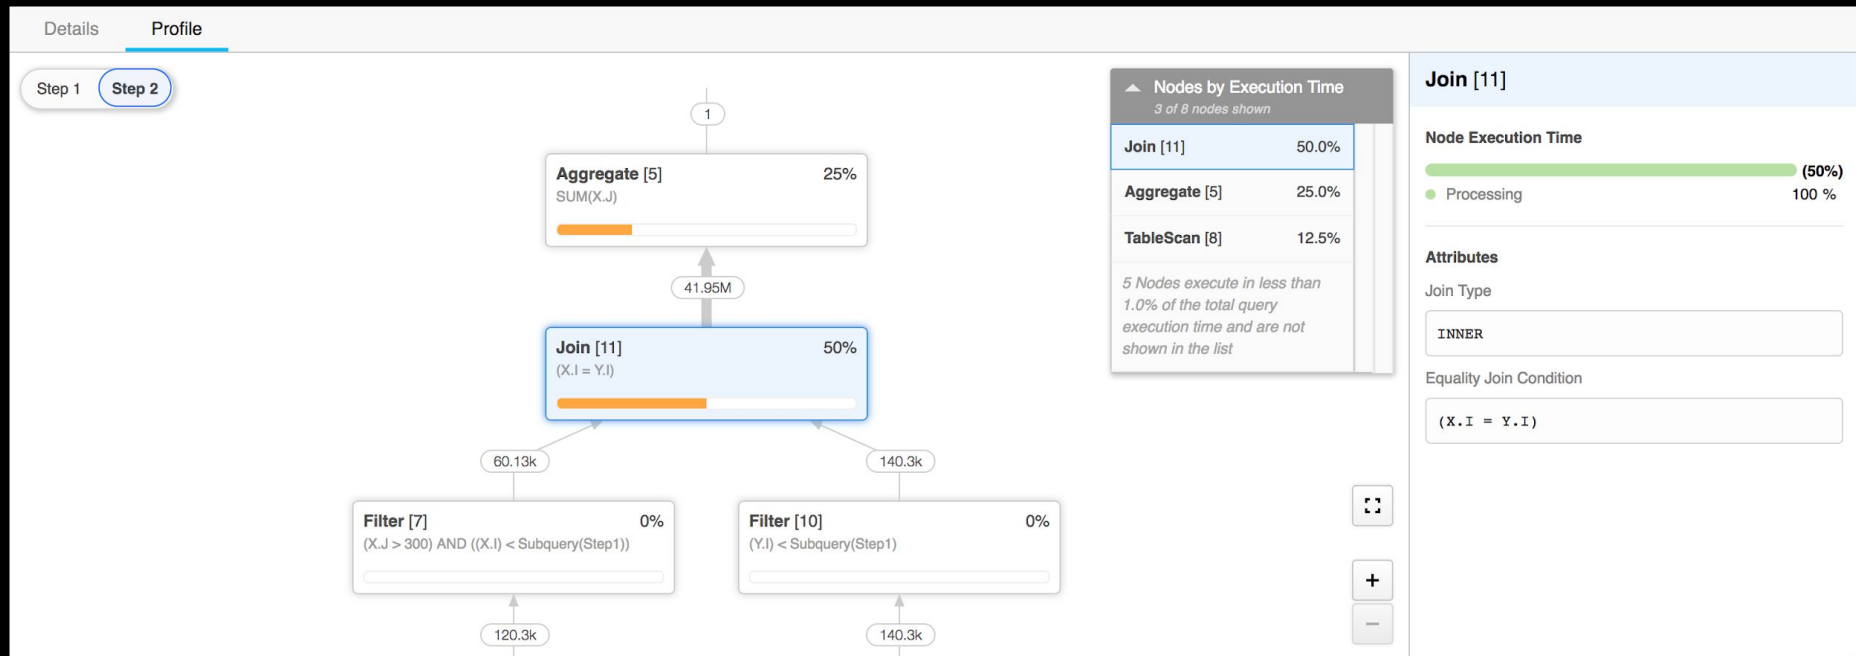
Details Profile

Step 1 Step 2

1

Aggregate [5] 25%
SUM(X.J)

41.95M

Join [11] 50%
(X.I = Y.I)

60.13k

140.3k

Filter [7] 0%
(X.J > 300) AND ((X.I) < Subquery(Step1))

Filter [10] 0%
(Y.I) < Subquery(Step1)

120.3k

140.3k

Nodes by Execution Time
3 of 8 nodes shown

| | |
|---|---|
| Join [11] | 50.0% |
| Aggregate [5] | 25.0% |
| TableScan [8] | 12.5% |

5 Nodes execute in less than 1.0% of the total query execution time and are not shown in the list

+
−

Join [11]

Node Execution Time
(50%)
Processing 100 %

Attributes
Join Type
INNER
Equality Join Condition
(X.I = Y.I)